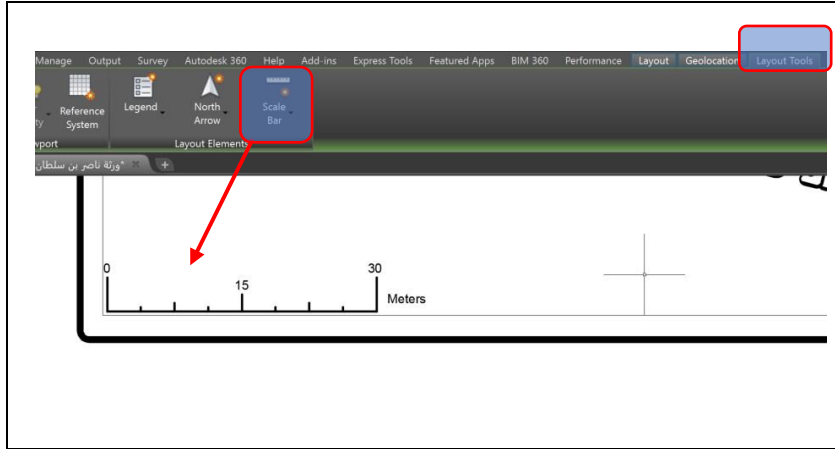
Manage Output Survey Autodesk 360 Help Add-ins Express Tools Featured Apps BIM 360 Performance Layout Geolocation Layout Tools

ty Reference System Legend North Arrow Scale Bar

wport Layout Elements

ورثة ناصر بن سلطان*

0 15 30
Meters